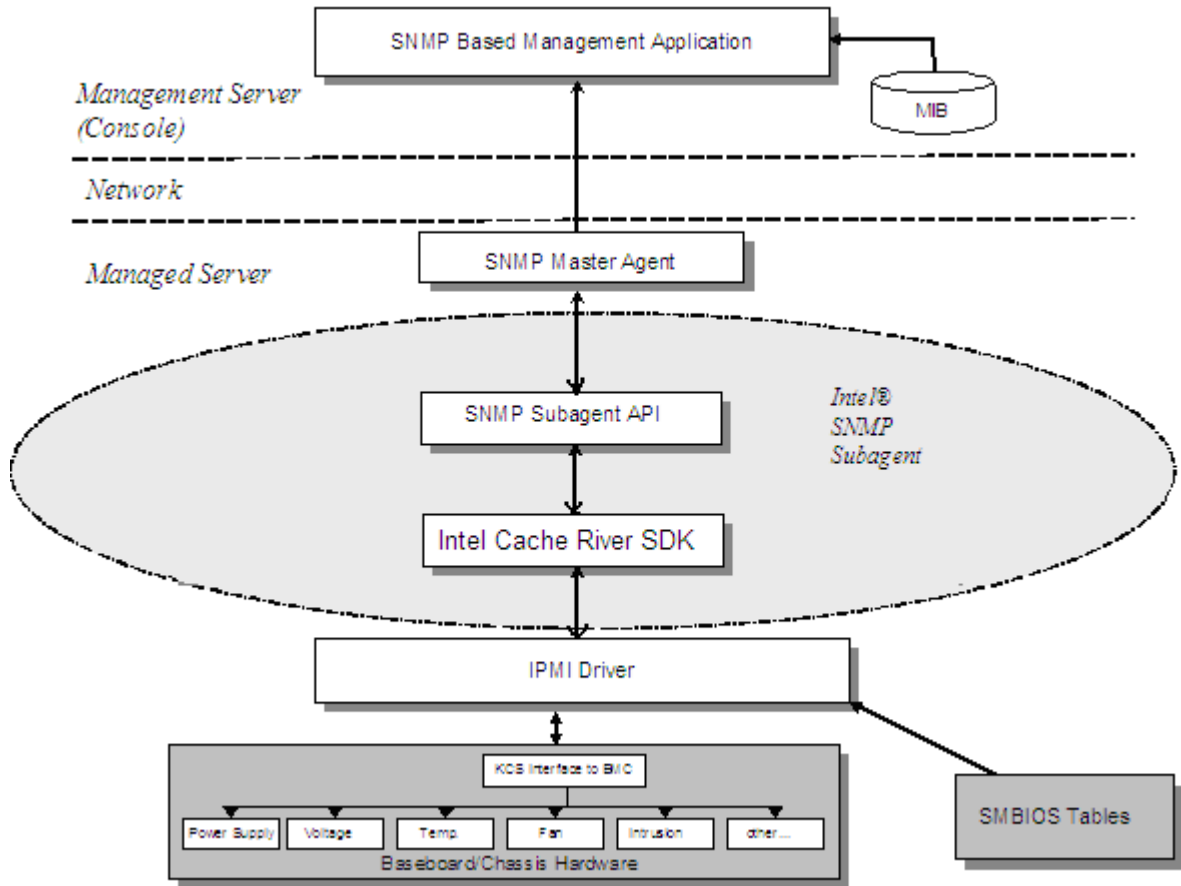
SNMP Based Management Application

MIB

Management Server (Console)

Network

Managed Server

SNMP Master Agent

SNMP Subagent API

Intel® SNMP Subagent

Intel Cache River SDK

IPMI Driver

KCS Interface to BMC

Power Supply

Voltage

Temp.

Fan

Intrusion

other...

Baseboard/Chassis Hardware

SMBIOS Tables